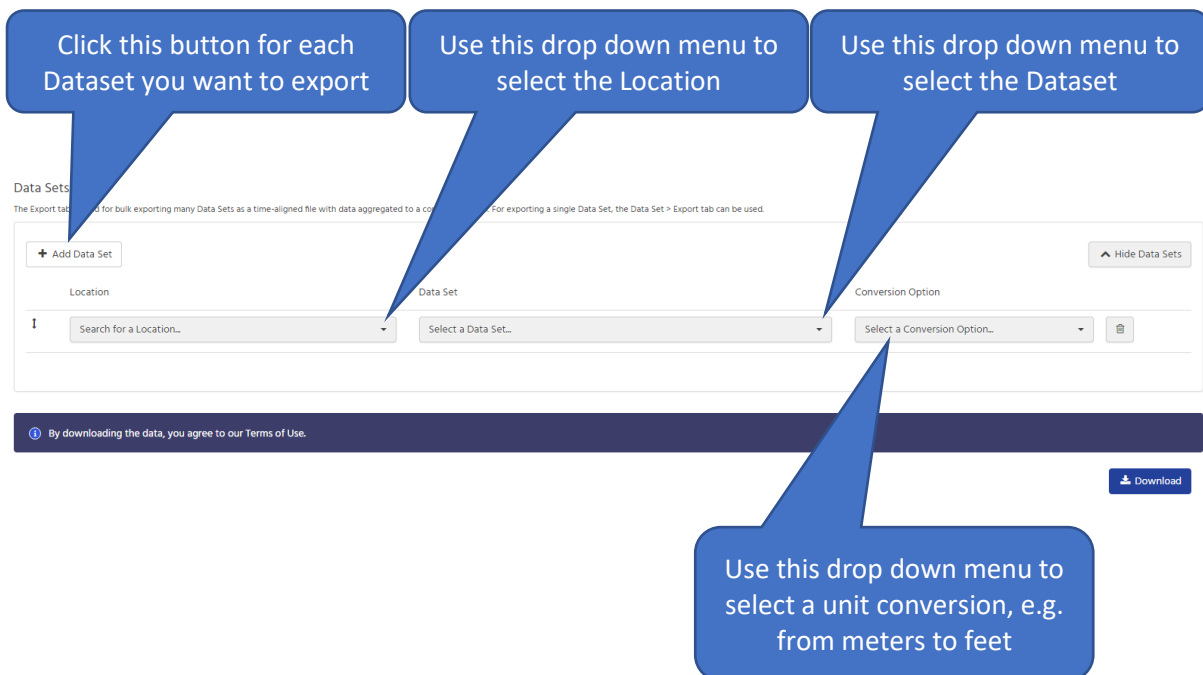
Click this button for each Dataset you want to export

Use this drop down menu to select the Location

Use this drop down menu to select the Dataset

Data Sets

The Export tab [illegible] for bulk exporting many Data Sets as a time-aligned file with data aggregated to a co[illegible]. For exporting a single Data Set, the Data Set > Export tab can be used.

+ Add Data Set

Hide Data Sets

Location

Data Set

Conversion Option

Search for a Location...

Select a Data Set...

Select a Conversion Option...

By downloading the data, you agree to our Terms of Use.

Download

Use this drop down menu to select a unit conversion, e.g. from meters to feet